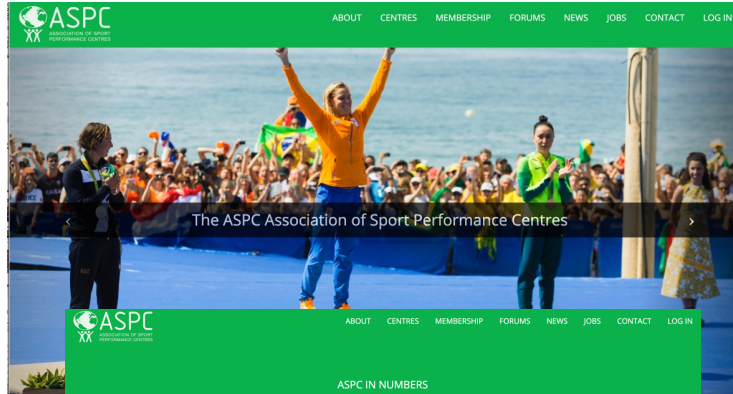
ASPC
ASSOCIATION OF SPORT PERFORMANCE CENTRES

ABOUT CENTRES MEMBERSHIP FORUMS NEWS JOBS CONTACT LOG IN

‹ The ASPC Association of Sport Performance Centres ›

ASPC
ASSOCIATION OF SPORT PERFORMANCE CENTRES

ABOUT CENTRES MEMBERSHIP FORUMS NEWS JOBS CONTACT LOG IN

ASPC IN NUMBERS